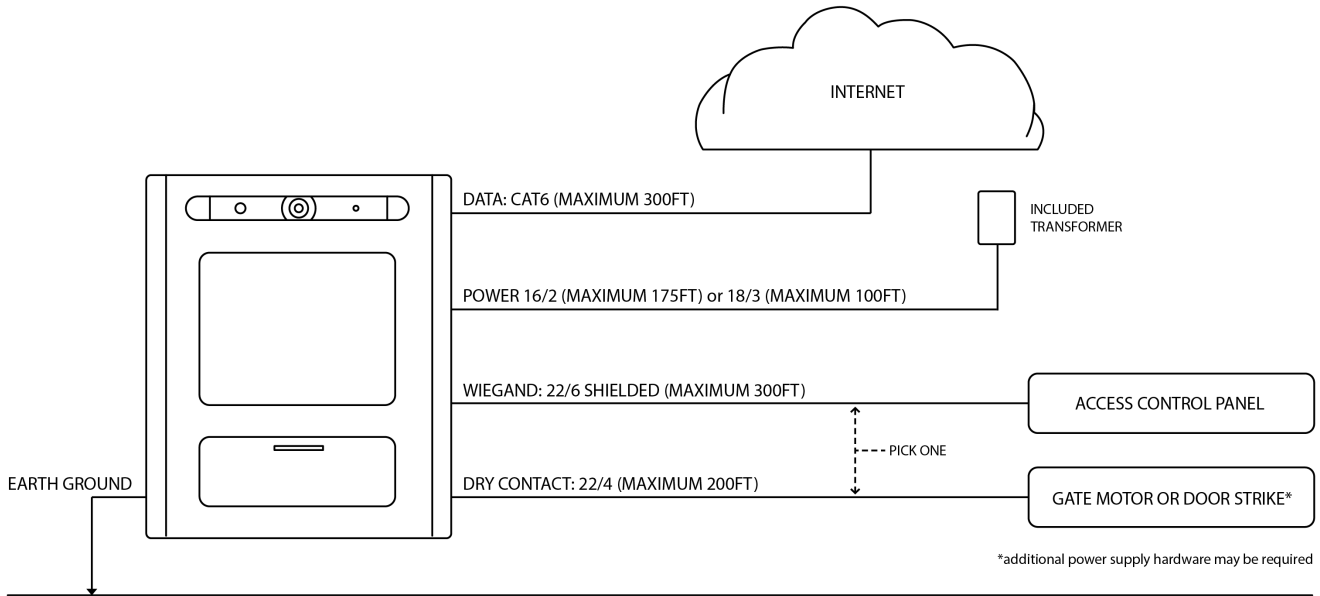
INTERNET

DATA: CAT6 (MAXIMUM 300FT)

INCLUDED TRANSFORMER

POWER 16/2 (MAXIMUM 175FT) or 18/3 (MAXIMUM 100FT)

WIEGAND: 22/6 SHIELDED (MAXIMUM 300FT)

ACCESS CONTROL PANEL

PICK ONE

EARTH GROUND

DRY CONTACT: 22/4 (MAXIMUM 200FT)

GATE MOTOR OR DOOR STRIKE*

*additional power supply hardware may be required